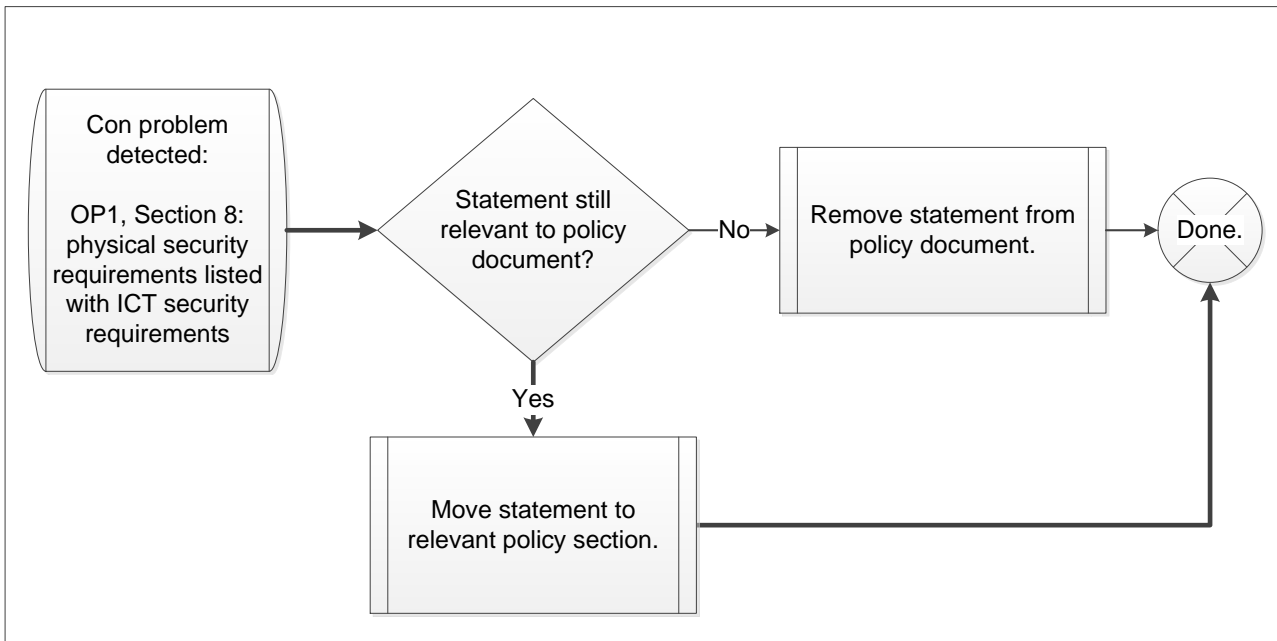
Con problem detected:

OP1, Section 8: physical security requirements listed with ICT security requirements

Statement still relevant to policy document?

No

Remove statement from policy document.

Done.

Yes

Move statement to relevant policy section.